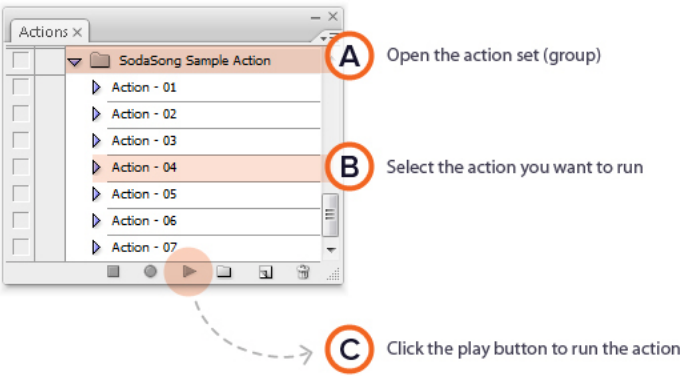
Actions ×

SodaSong Sample Action

Action - 01

Action - 02

Action - 03

Action - 04

Action - 05

Action - 06

Action - 07

A Open the action set (group)

B Select the action you want to run

C Click the play button to run the action